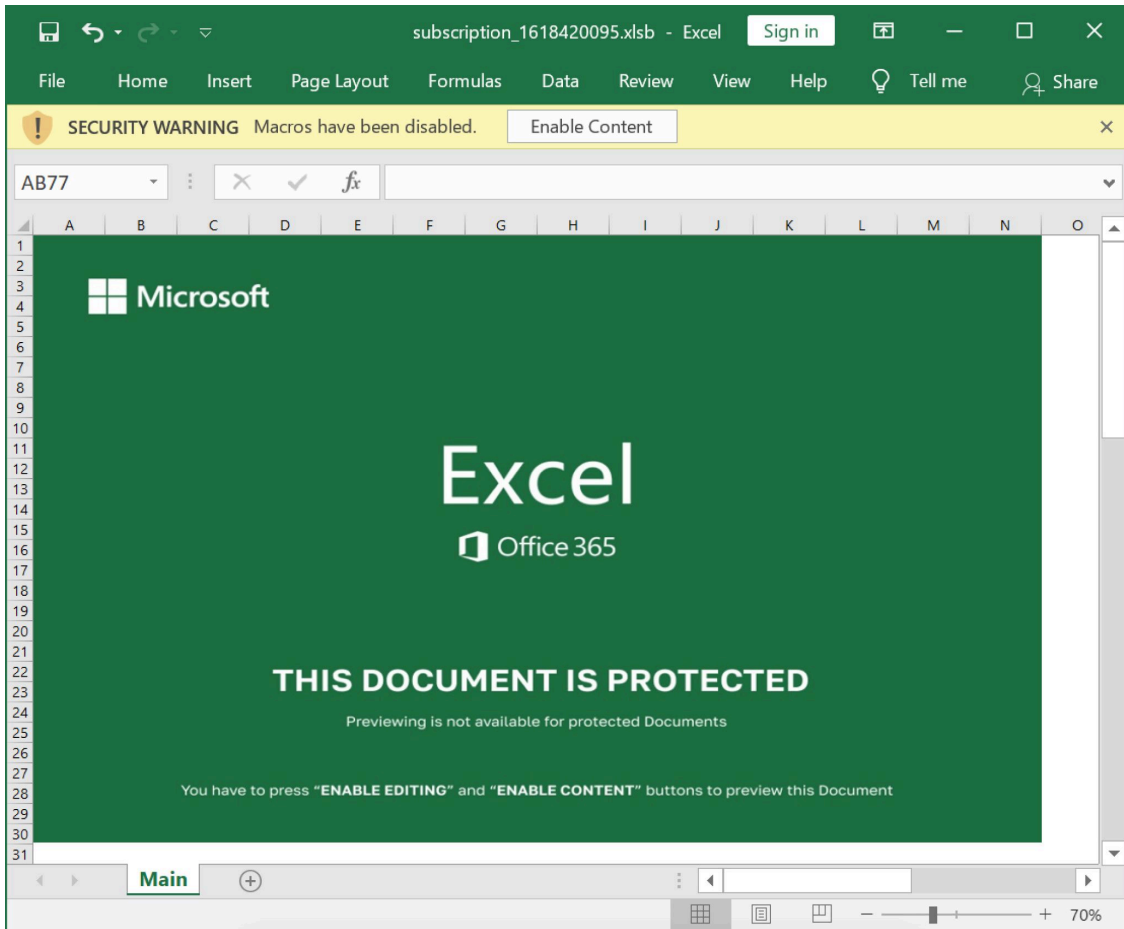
subscription_1618420095.xlsb - Excel
Sign in

File Home Insert Page Layout Formulas Data Review View Help Tell me Share

SECURITY WARNING Macros have been disabled. Enable Content

AB77

$fx$

| A | B | C | D | E | F | G | H | I | J | K | L | M | N | O |
|---|---|---|---|---|---|---|---|---|---|---|---|---|---|---|

1 2 3 4 5 6 7 8 9 10 11 12 13 14 15 16 17 18 19 20 21 22 23 24 25 26 27 28 29 30 31

Microsoft

Excel

Office 365

THIS DOCUMENT IS PROTECTED

Previewing is not available for protected Documents

You have to press “ENABLE EDITING” and “ENABLE CONTENT” buttons to preview this Document

Main

70%